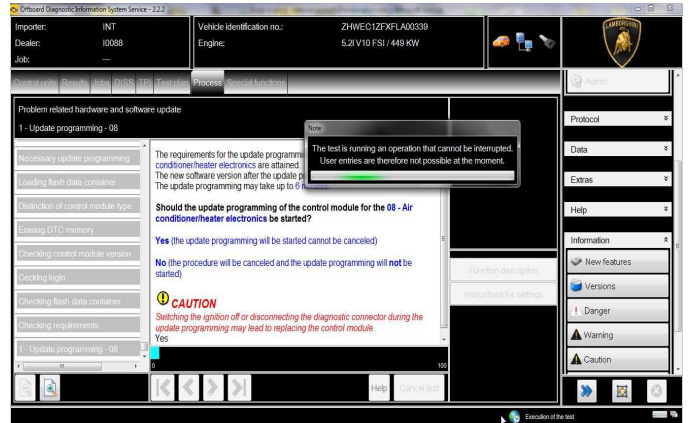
Offboard Diagnostic Information System Service - 2.2.2

Importer: INT
Dealer: I0088
Job: ---

Vehicle identification no.: ZHWEC1ZFXFLA00339
Engine: 5.2l V10 FSI / 449 KW

Control units Results Jobs DISS TPI Test plan Process Special functions

Admin

Problem related hardware and software update
1 - Update programming - 08

Necessary update programming
Loading flash data container
Distinction of control module type
Erasing DTC memory
Checking control module version
Cecking login
Checking flash data container
Checking requirements
1 - Update programming - 08

The requirements for the update programmi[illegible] conditioner/heater electronics are attained.
The new software version after the update p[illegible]
The update programming may take up to 6 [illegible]

Should the update programming of the control module for the 08 - Air conditioner/heater electronics be started?

Yes (the update programming will be started cannot be canceled)

No (the procedure will be canceled and the update programming will not be started)

CAUTION
Switching the ignition off or disconnecting the diagnostic connector during the update programming may lead to replacing the control module.
Yes

Note
The test is running an operation that cannot be interrupted. User entries are therefore not possible at the moment.

Function description
Instructions for settings

0
100

Help Cancel test

Protocol
Data
Extras
Help
Information
New features
Versions
Danger
Warning
Caution

Execution of the test